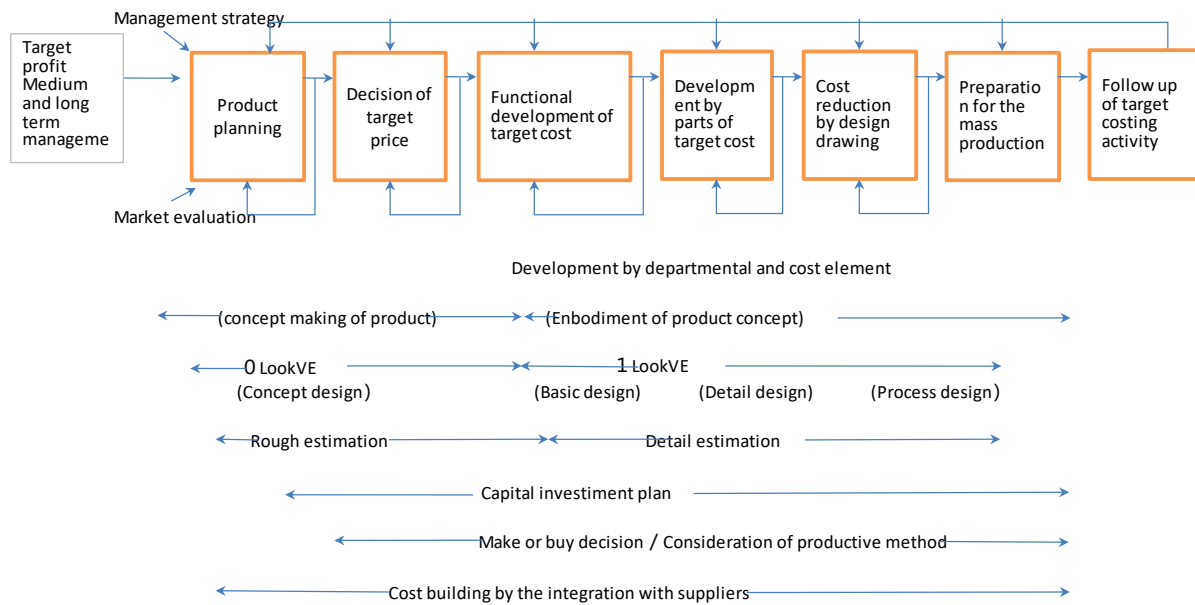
Management strategy

Target profit Medium and long term manageme

Product planning

Decision of target price

Functional development of target cost

Developm ent by parts of target cost

Cost reduction by design drawing

Preparatio n for the mass production

Follow up of target costing activity

Market evaluation

Development by departmental and cost element

(concept making of product)

(Enbodiment of product concept)

0 LookVE

(Concept design)

1 LookVE

(Basic design)

(Detail design)

(Process design)

Rough estimation

Detail estimation

Capital investiment plan

Make or buy decision / Consideration of productive method

Cost building by the integration with suppliers